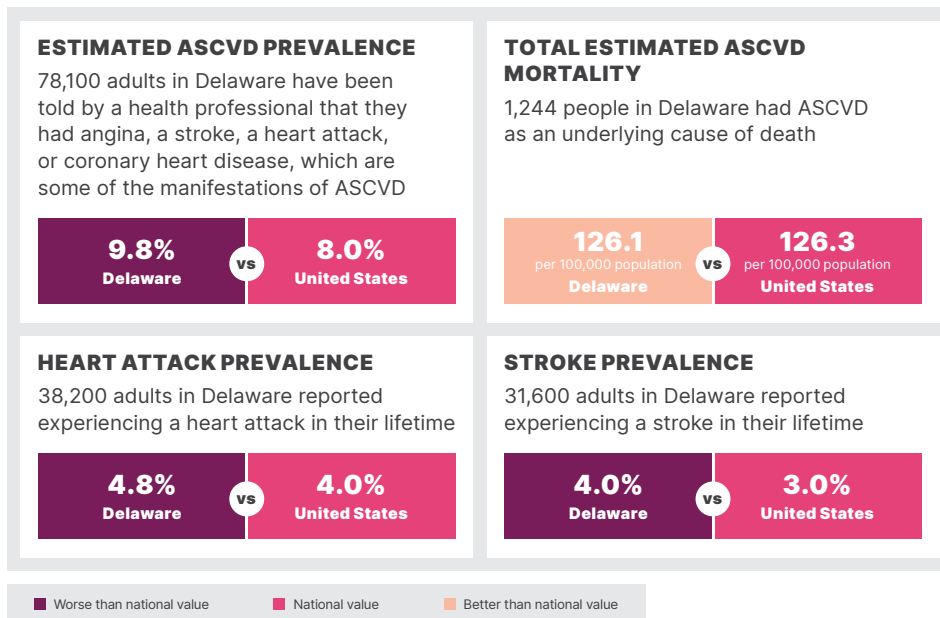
ESTIMATED ASCVD PREVALENCE
78,100 adults in Delaware have been told by a health professional that they had angina, a stroke, a heart attack, or coronary heart disease, which are some of the manifestations of ASCVD

9.8%
Delaware
vs
8.0%
United States

TOTAL ESTIMATED ASCVD MORTALITY
1,244 people in Delaware had ASCVD as an underlying cause of death

126.1
per 100,000 population
Delaware
vs
126.3
per 100,000 population
United States

HEART ATTACK PREVALENCE
38,200 adults in Delaware reported experiencing a heart attack in their lifetime

4.8%
Delaware
vs
4.0%
United States

STROKE PREVALENCE
31,600 adults in Delaware reported experiencing a stroke in their lifetime

4.0%
Delaware
vs
3.0%
United States

Worse than national value
National value
Better than national value